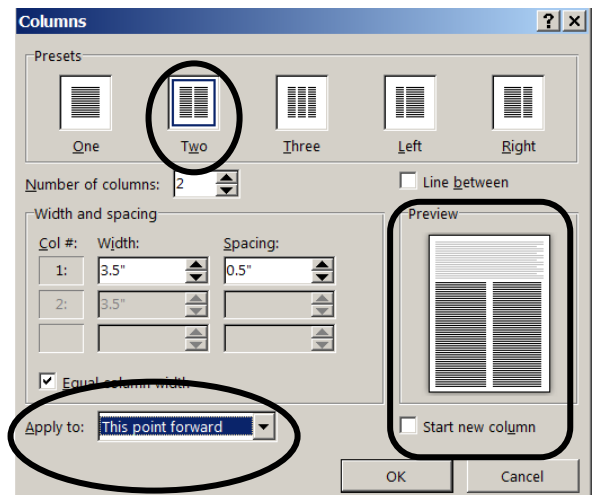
Columns

?

X

Presets

One

Two

Three

Left

Right

Number of columns: 2

Line between

Width and spacing

Col #: Width: Spacing:

1: 3.5" 0.5"

2: 3.5"

Equal column width

Preview

Apply to: This point forward

Start new column

OK

Cancel